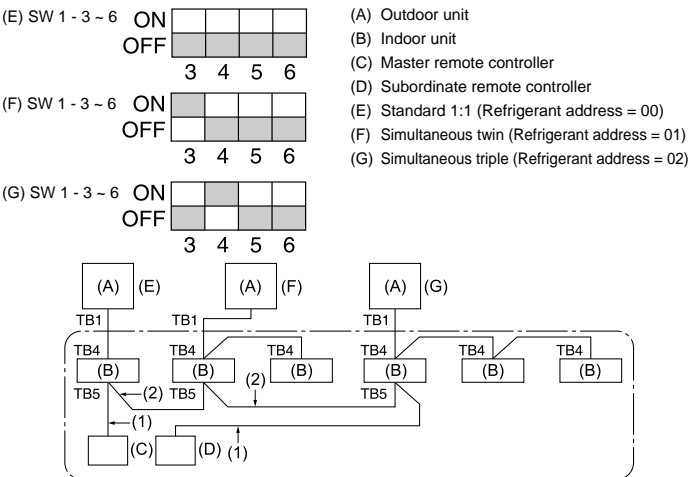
(E) SW 1 - 3 ~ 6 ON
OFF
3 4 5 6

(F) SW 1 - 3 ~ 6 ON
OFF
3 4 5 6

(G) SW 1 - 3 ~ 6 ON
OFF
3 4 5 6

(A) Outdoor unit
(B) Indoor unit
(C) Master remote controller
(D) Subordinate remote controller
(E) Standard 1:1 (Refrigerant address = 00)
(F) Simultaneous twin (Refrigerant address = 01)
(G) Simultaneous triple (Refrigerant address = 02)

(A) (E) (A) (F) (A) (G)
TB1 TB1 TB1
TB4 TB4 TB4 TB4 TB4 TB4 TB4
(B) (B) (B) (B) (B) (B)
(2) (2)
TB5 TB5 TB5
(1)
(C) (D) (1)